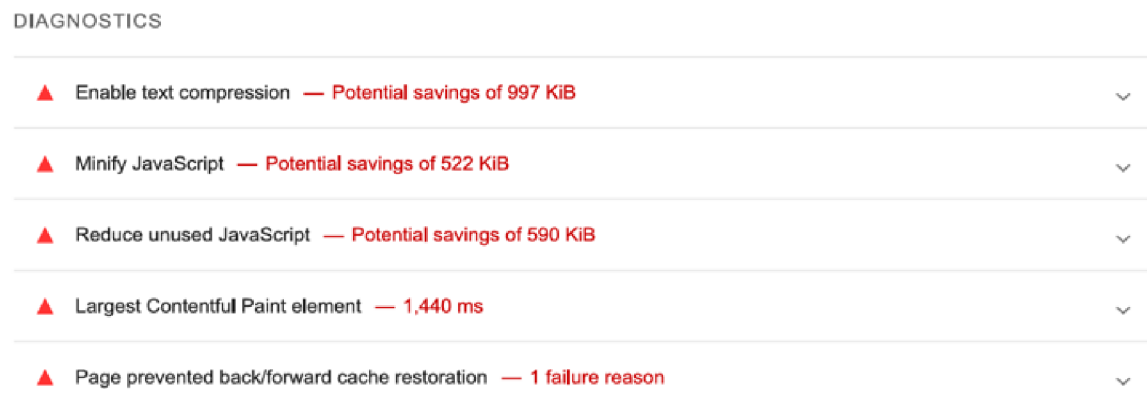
DIAGNOSTICS

▲ Enable text compression — Potential savings of 997 KiB

▲ Minify JavaScript — Potential savings of 522 KiB

▲ Reduce unused JavaScript — Potential savings of 590 KiB

▲ Largest Contentful Paint element — 1,440 ms

▲ Page prevented back/forward cache restoration — 1 failure reason